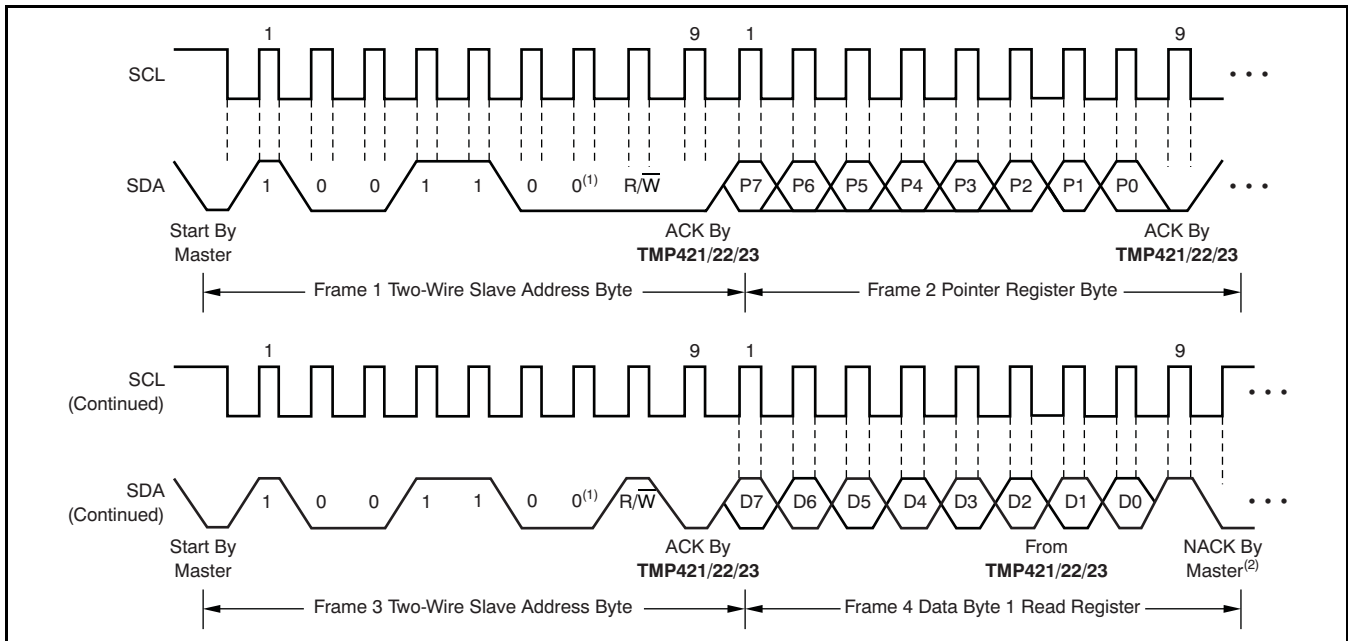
1 9 1 9

SCL • • •

SDA 1 0 0 1 1 0 $0^{(1)}$ $R/\overline{W}$ P7 P6 P5 P4 P3 P2 P1 P0 • • •

Start By Master

ACK By **TMP421/22/23**

ACK By **TMP421/22/23**

Frame 1 Two-Wire Slave Address Byte

Frame 2 Pointer Register Byte

1 9 1 9

SCL (Continued) • • •

SDA (Continued) 1 0 0 1 1 0 $0^{(1)}$ $R/\overline{W}$ D7 D6 D5 D4 D3 D2 D1 D0 • • •

Start By Master

ACK By **TMP421/22/23**

From **TMP421/22/23**

NACK By Master$^{(2)}$

Frame 3 Two-Wire Slave Address Byte

Frame 4 Data Byte 1 Read Register